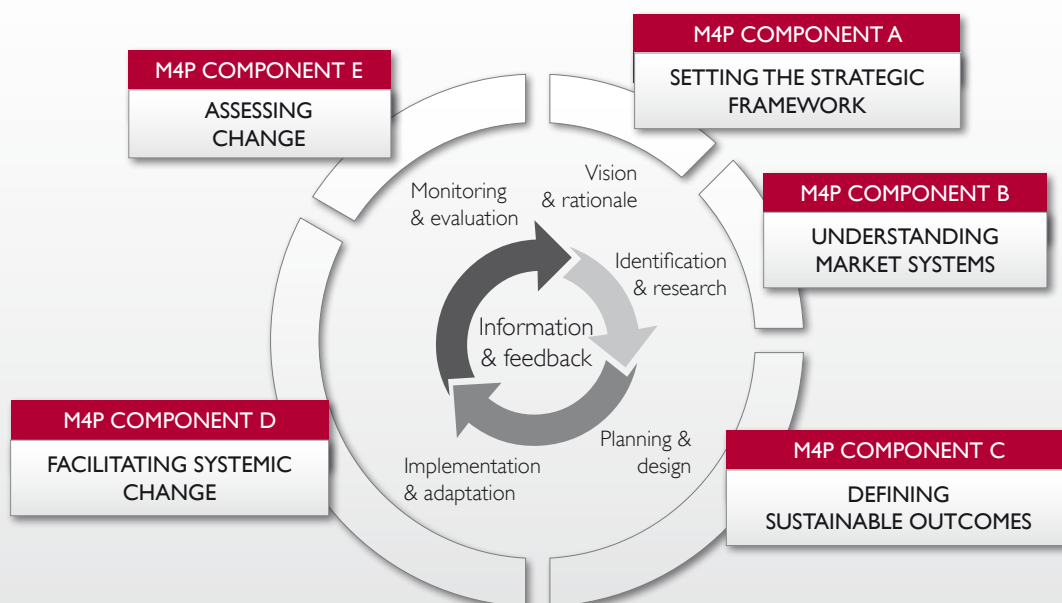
M4P COMPONENT A

SETTING THE STRATEGIC FRAMEWORK

M4P COMPONENT B

UNDERSTANDING MARKET SYSTEMS

M4P COMPONENT C

DEFINING SUSTAINABLE OUTCOMES

M4P COMPONENT D

FACILITATING SYSTEMIC CHANGE

M4P COMPONENT E

ASSESSING CHANGE

Vision & rationale

Identification & research

Planning & design

Implementation & adaptation

Monitoring & evaluation

Information & feedback